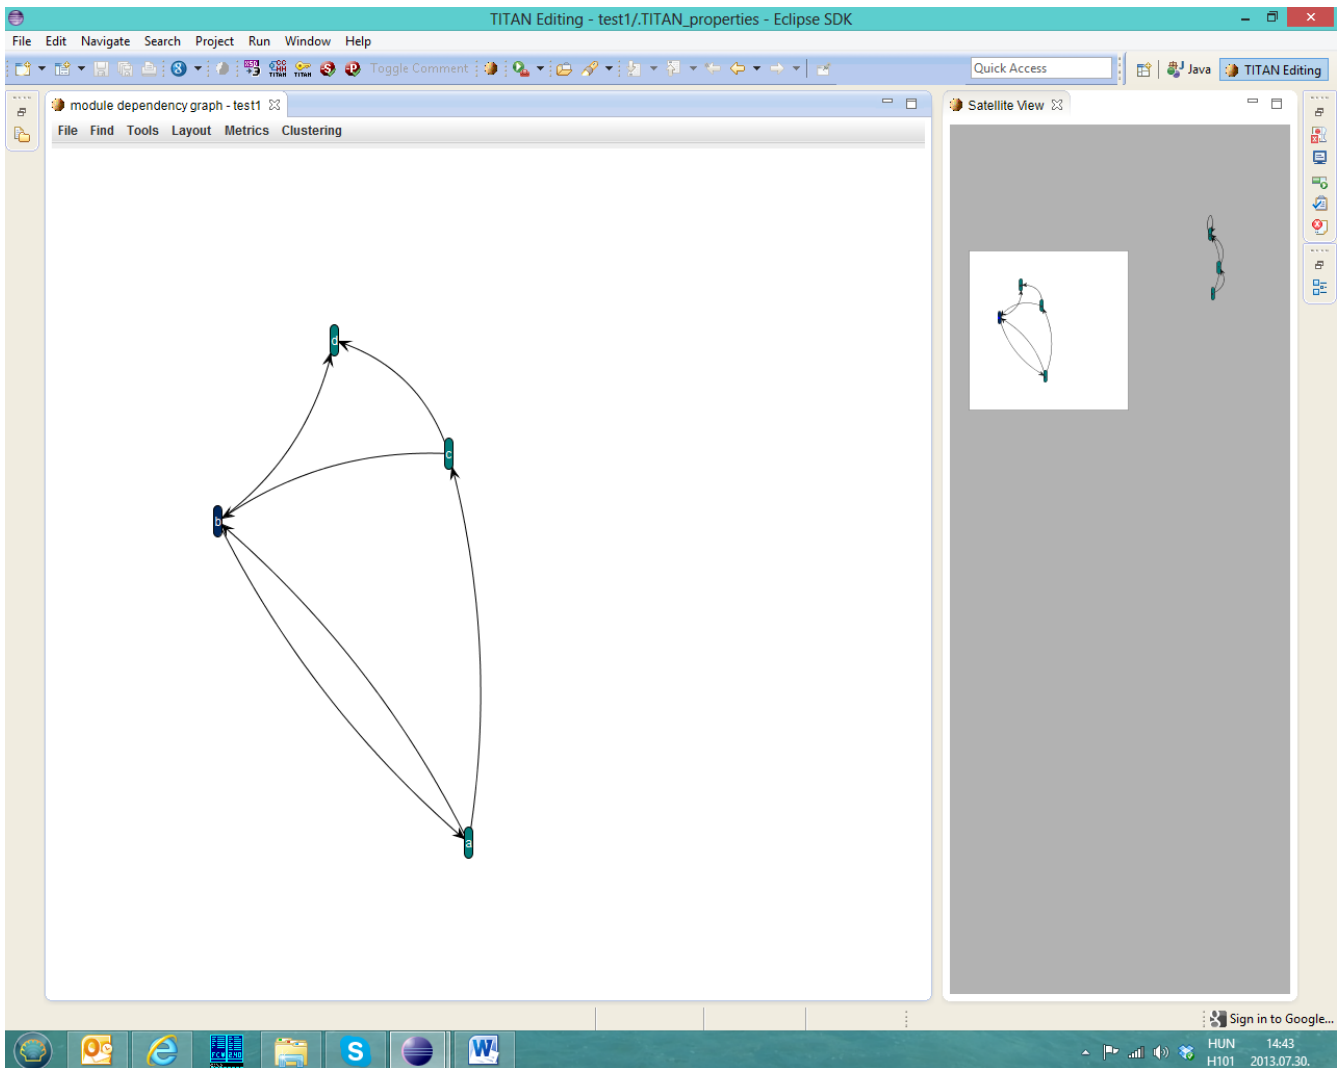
TITAN Editing - test1/.TITAN_properties - Eclipse SDK

File Edit Navigate Search Project Run Window Help

Toggle Comment

Quick Access

Java TITAN Editing

module dependency graph - test1

File Find Tools Layout Metrics Clustering

d

c

b

a

Satellite View

Sign in to Google...

HUN H101 14:43 2013.07.30.